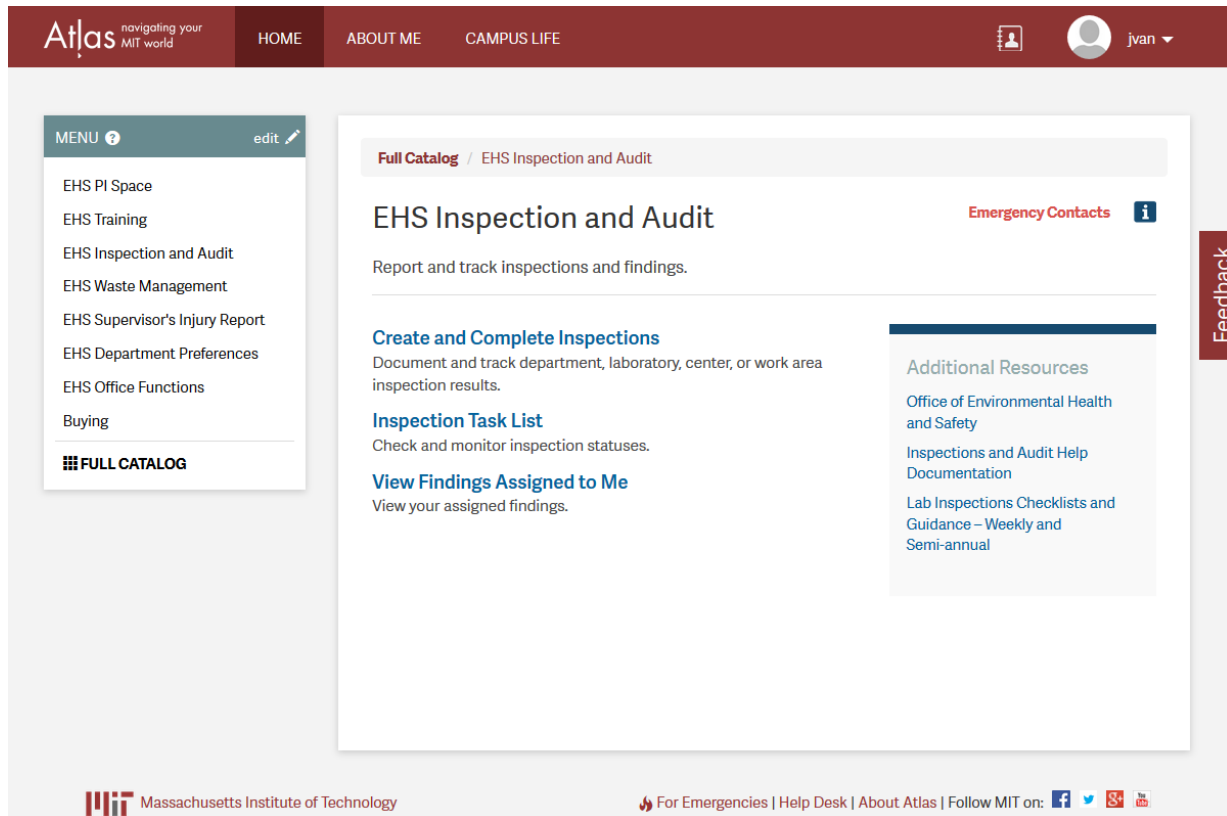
Atlas navigating your MIT world

HOME ABOUT ME CAMPUS LIFE

jvan

MENU edit

EHS PI Space
EHS Training
EHS Inspection and Audit
EHS Waste Management
EHS Supervisor's Injury Report
EHS Department Preferences
EHS Office Functions
Buying

FULL CATALOG

Full Catalog / EHS Inspection and Audit

EHS Inspection and Audit

Emergency Contacts

Report and track inspections and findings.

Create and Complete Inspections
Document and track department, laboratory, center, or work area inspection results.

Inspection Task List
Check and monitor inspection statuses.

View Findings Assigned to Me
View your assigned findings.

Additional Resources

Office of Environmental Health and Safety

Inspections and Audit Help Documentation

Lab Inspections Checklists and Guidance – Weekly and Semi-annual

Feedback

Massachusetts Institute of Technology

For Emergencies | Help Desk | About Atlas | Follow MIT on: